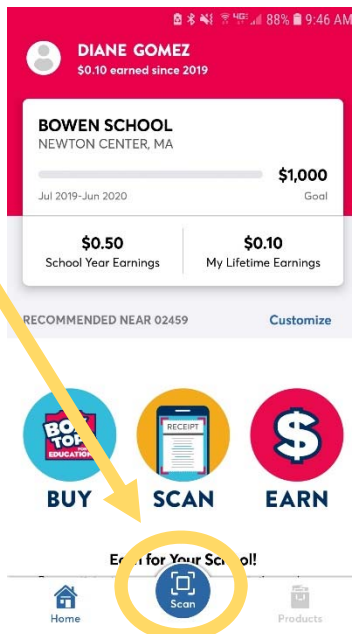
88% 9:46 AM

DIANE GOMEZ
$0.10 earned since 2019

BOWEN SCHOOL
NEWTON CENTER, MA

$1,000
Goal

Jul 2019-Jun 2020

$0.50
School Year Earnings

$0.10
My Lifetime Earnings

RECOMMENDED NEAR 02459

Customize

BOX TOPS EDUCATION

RECEIPT

$

BUY

SCAN

EARN

E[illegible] for Your Sc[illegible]l!

Home

Scan

Products